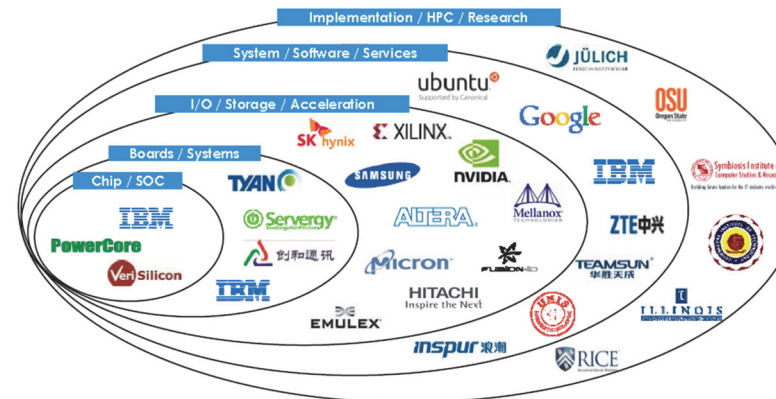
Implementation / HPC / Research

System / Software / Services

I/O / Storage / Acceleration

Boards / Systems

Chip / SOC

IBM

PowerCore

VeriSilicon

TYAN

Servergy

创和通讯

IBM

SK hynix

XILINX

SAMSUNG

NVIDIA

ALTERA

Mellanox TECHNOLOGIES

Micron

FUSION-io

HITACHI Inspire the Next

EMULEX

ubuntu Supported by Canonical

Google

IBM

ZTE中兴

TEAMSUN 华胜天成

inspur 浪潮

RICE

JÜLICH

OSU Oregon State

Symbiosis Institute of Computer Studies & Research

ILLINOIS